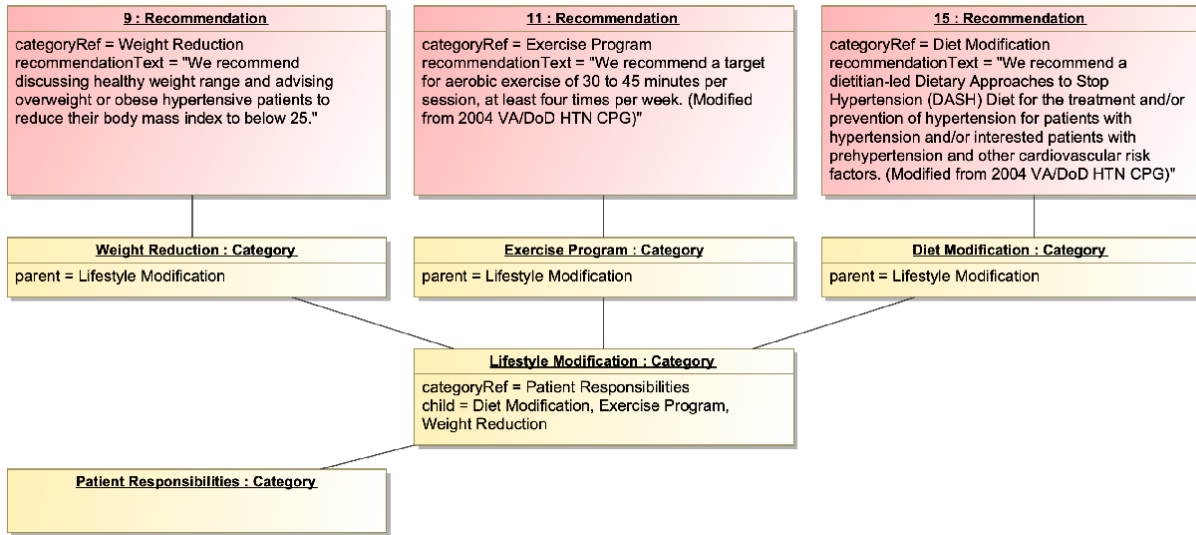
9 : Recommendation

categoryRef = Weight Reduction
recommendationText = "We recommend discussing healthy weight range and advising overweight or obese hypertensive patients to reduce their body mass index to below 25."

11 : Recommendation

categoryRef = Exercise Program
recommendationText = "We recommend a target for aerobic exercise of 30 to 45 minutes per session, at least four times per week. (Modified from 2004 VA/DoD HTN CPG)"

15 : Recommendation

categoryRef = Diet Modification
recommendationText = "We recommend a dietitian-led Dietary Approaches to Stop Hypertension (DASH) Diet for the treatment and/or prevention of hypertension for patients with hypertension and/or interested patients with prehypertension and other cardiovascular risk factors. (Modified from 2004 VA/DoD HTN CPG)"

Weight Reduction : Category

parent = Lifestyle Modification

Exercise Program : Category

parent = Lifestyle Modification

Diet Modification : Category

parent = Lifestyle Modification

Lifestyle Modification : Category

categoryRef = Patient Responsibilities
child = Diet Modification, Exercise Program, Weight Reduction

Patient Responsibilities : Category